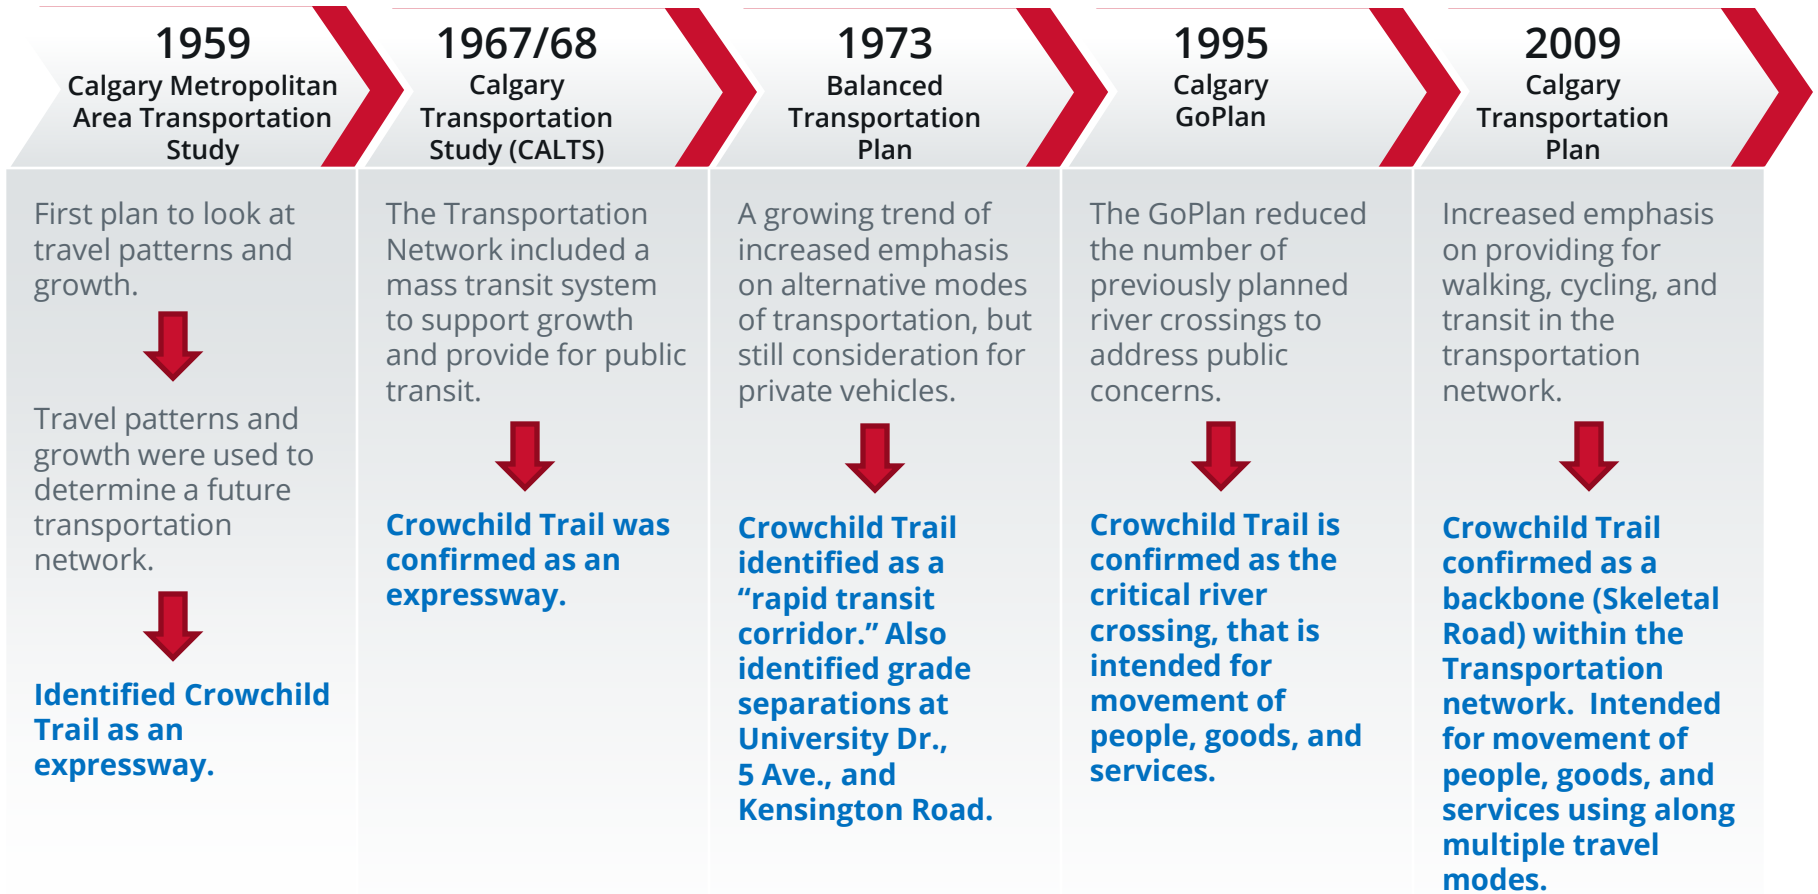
1959
Calgary Metropolitan Area Transportation Study

First plan to look at travel patterns and growth.

Travel patterns and growth were used to determine a future transportation network.

Identified Crowchild Trail as an expressway.

1967/68
Calgary Transportation Study (CALTS)

The Transportation Network included a mass transit system to support growth and provide for public transit.

Crowchild Trail was confirmed as an expressway.

1973
Balanced Transportation Plan

A growing trend of increased emphasis on alternative modes of transportation, but still consideration for private vehicles.

Crowchild Trail identified as a “rapid transit corridor.” Also identified grade separations at University Dr., 5 Ave., and Kensington Road.

1995
Calgary GoPlan

The GoPlan reduced the number of previously planned river crossings to address public concerns.

Crowchild Trail is confirmed as the critical river crossing, that is intended for movement of people, goods, and services.

2009
Calgary Transportation Plan

Increased emphasis on providing for walking, cycling, and transit in the transportation network.

Crowchild Trail confirmed as a backbone (Skeletal Road) within the Transportation network. Intended for movement of people, goods, and services using along multiple travel modes.